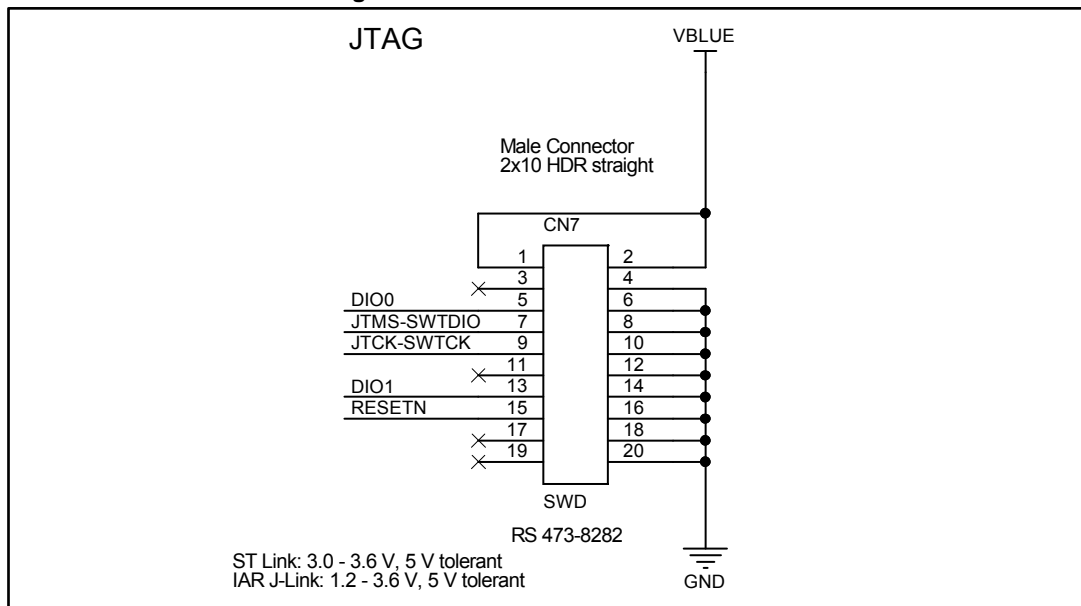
JTAG

VBLUE

Male Connector
2x10 HDR straight

CN7

1 2
3 4
DIO0 5 6
JTMS-SWTDIO 7 8
JTCK-SWTCK 9 10
11 12
DIO1 13 14
RESETN 15 16
17 18
19 20

SWD

RS 473-8282

ST Link: 3.0 - 3.6 V, 5 V tolerant
IAR J-Link: 1.2 - 3.6 V, 5 V tolerant

GND